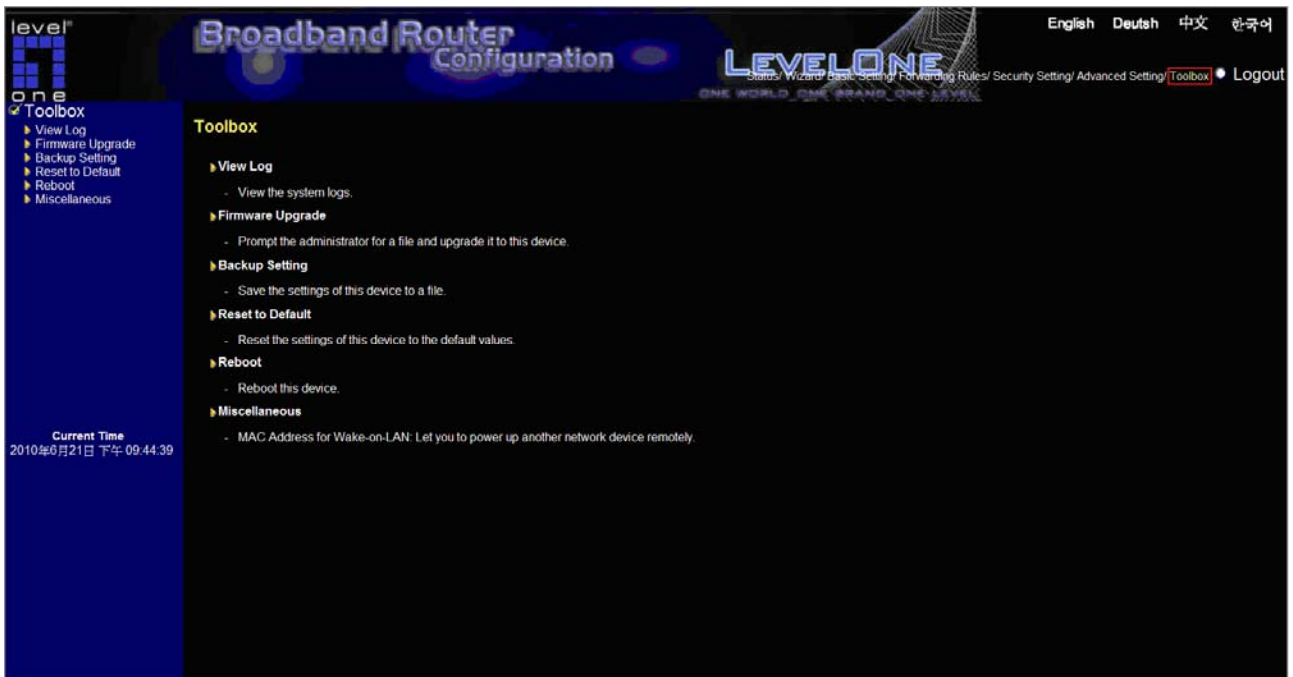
level one

Broadband Router Configuration

LEVELONE
ONE WORLD ONE BRAND ONE LEVEL

English Deutsh 中文 한국어

Status/ Wizard/ Basic Setting/ Forwarding Rules/ Security Setting/ Advanced Setting/ Toolbox ● Logout

Toolbox
View Log
Firmware Upgrade
Backup Setting
Reset to Default
Reboot
Miscellaneous

Current Time
2010年6月21日 下午 09:44:39

Toolbox

View Log
- View the system logs.

Firmware Upgrade
- Prompt the administrator for a file and upgrade it to this device.

Backup Setting
- Save the settings of this device to a file.

Reset to Default
- Reset the settings of this device to the default values.

Reboot
- Reboot this device.

Miscellaneous
- MAC Address for Wake-on-LAN: Let you to power up another network device remotely.